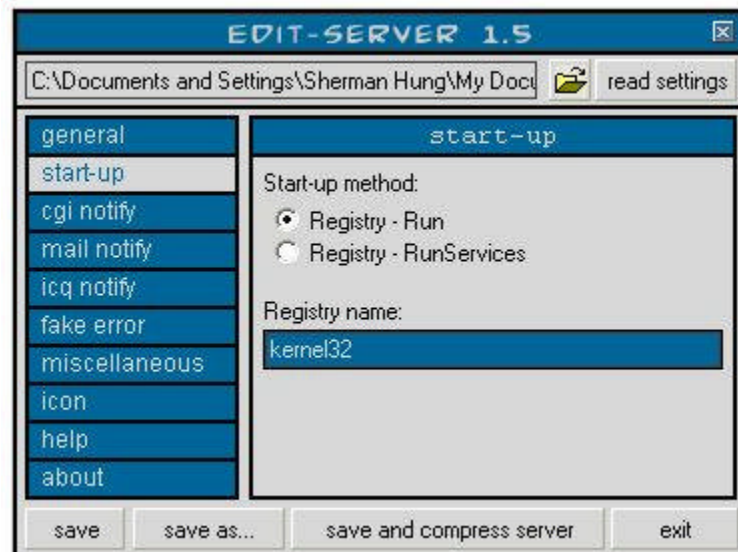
EDIT-SERVER 1.5

C:\Documents and Settings\Sherman Hung\My Docu

read settings

general
start-up
cgi notify
mail notify
icq notify
fake error
miscellaneous
icon
help
about

start-up

Start-up method:

Registry - Run
Registry - RunServices

Registry name:

kernel32

save
save as...
save and compress server
exit